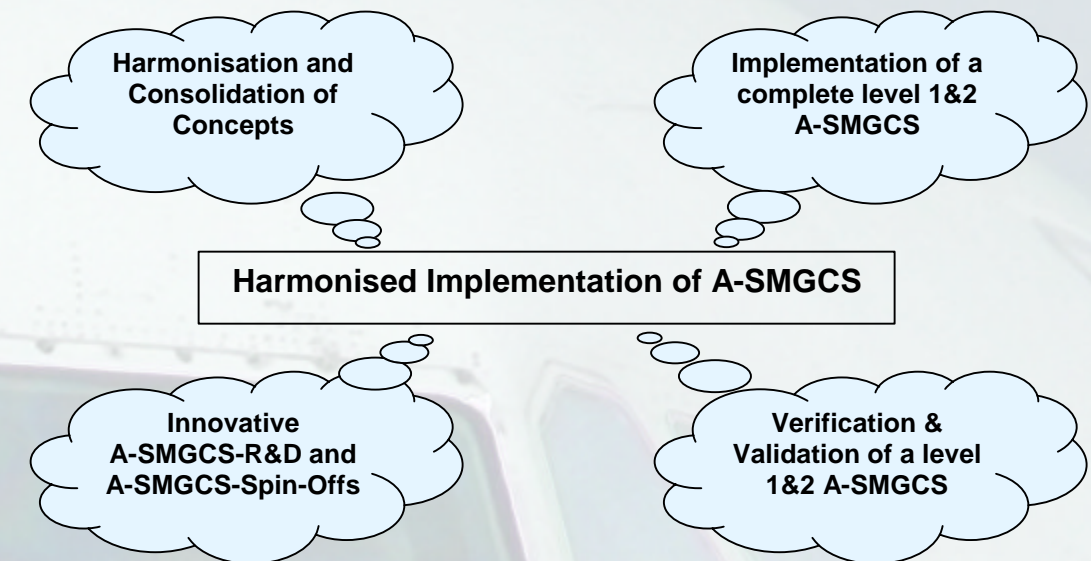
Harmonisation and Consolidation of Concepts

Implementation of a complete level 1&2 A-SMGCS

Harmonised Implementation of A-SMGCS

Innovative A-SMGCS-R&D and A-SMGCS-Spin-Offs

Verification & Validation of a level 1&2 A-SMGCS